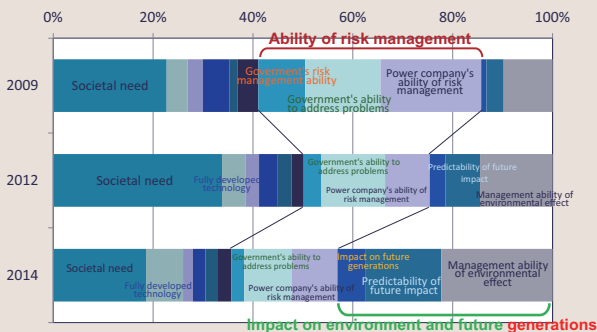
0% 20% 40% 60% 80% 100%

Ability of risk management

2009

Societal need

Government's risk management ability

Government's ability to address problems

Power company's ability of risk management

2012

Societal need

Fully developed technology

Government's ability to address problems

Power company's ability of risk management

Predictability of future impact

Management ability of environmental effect

2014

Societal need

Fully developed technology

Government's ability to address problems

Power company's ability of risk management

Impact on future generations

Predictability of future impact

Management ability of environmental effect

Impact on environment and future generations